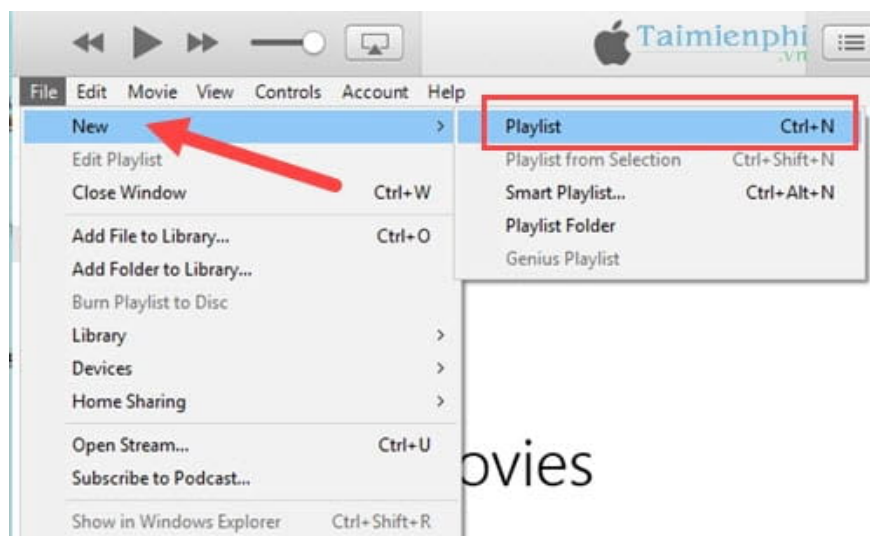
Taimienphi
.vn

File Edit Movie View Controls Account Help

New >
Edit Playlist
Close Window Ctrl+W
Add File to Library... Ctrl+O
Add Folder to Library...
Burn Playlist to Disc
Library >
Devices >
Home Sharing >
Open Stream... Ctrl+U
Subscribe to Podcast...
Show in Windows Explorer Ctrl+Shift+R

Playlist Ctrl+N
Playlist from Selection Ctrl+Shift+N
Smart Playlist... Ctrl+Alt+N
Playlist Folder
Genius Playlist

ovies